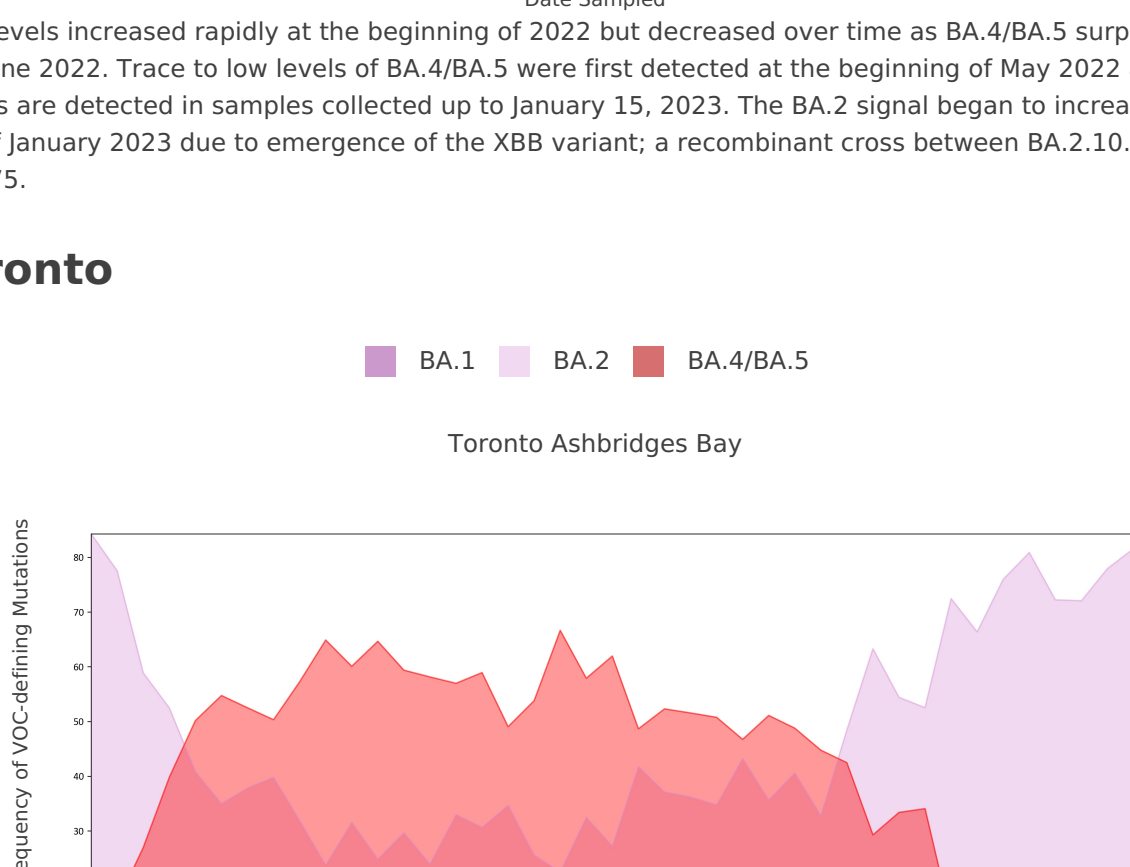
Date Sampled

evels increased rapidly at the beginning of 2022 but decreased over time as BA.4/BA.5 surp ne 2022. Trace to low levels of BA.4/BA.5 were first detected at the beginning of May 2022 s are detected in samples collected up to January 15, 2023. The BA.2 signal began to increa January 2023 due to emergence of the XBB variant; a recombinant cross between BA.2.10. 75.

ronto

BA.1 BA.2 BA.4/BA.5

Toronto Ashbridges Bay

equency of VOC-defining Mutations

80
70
60
50
40
30